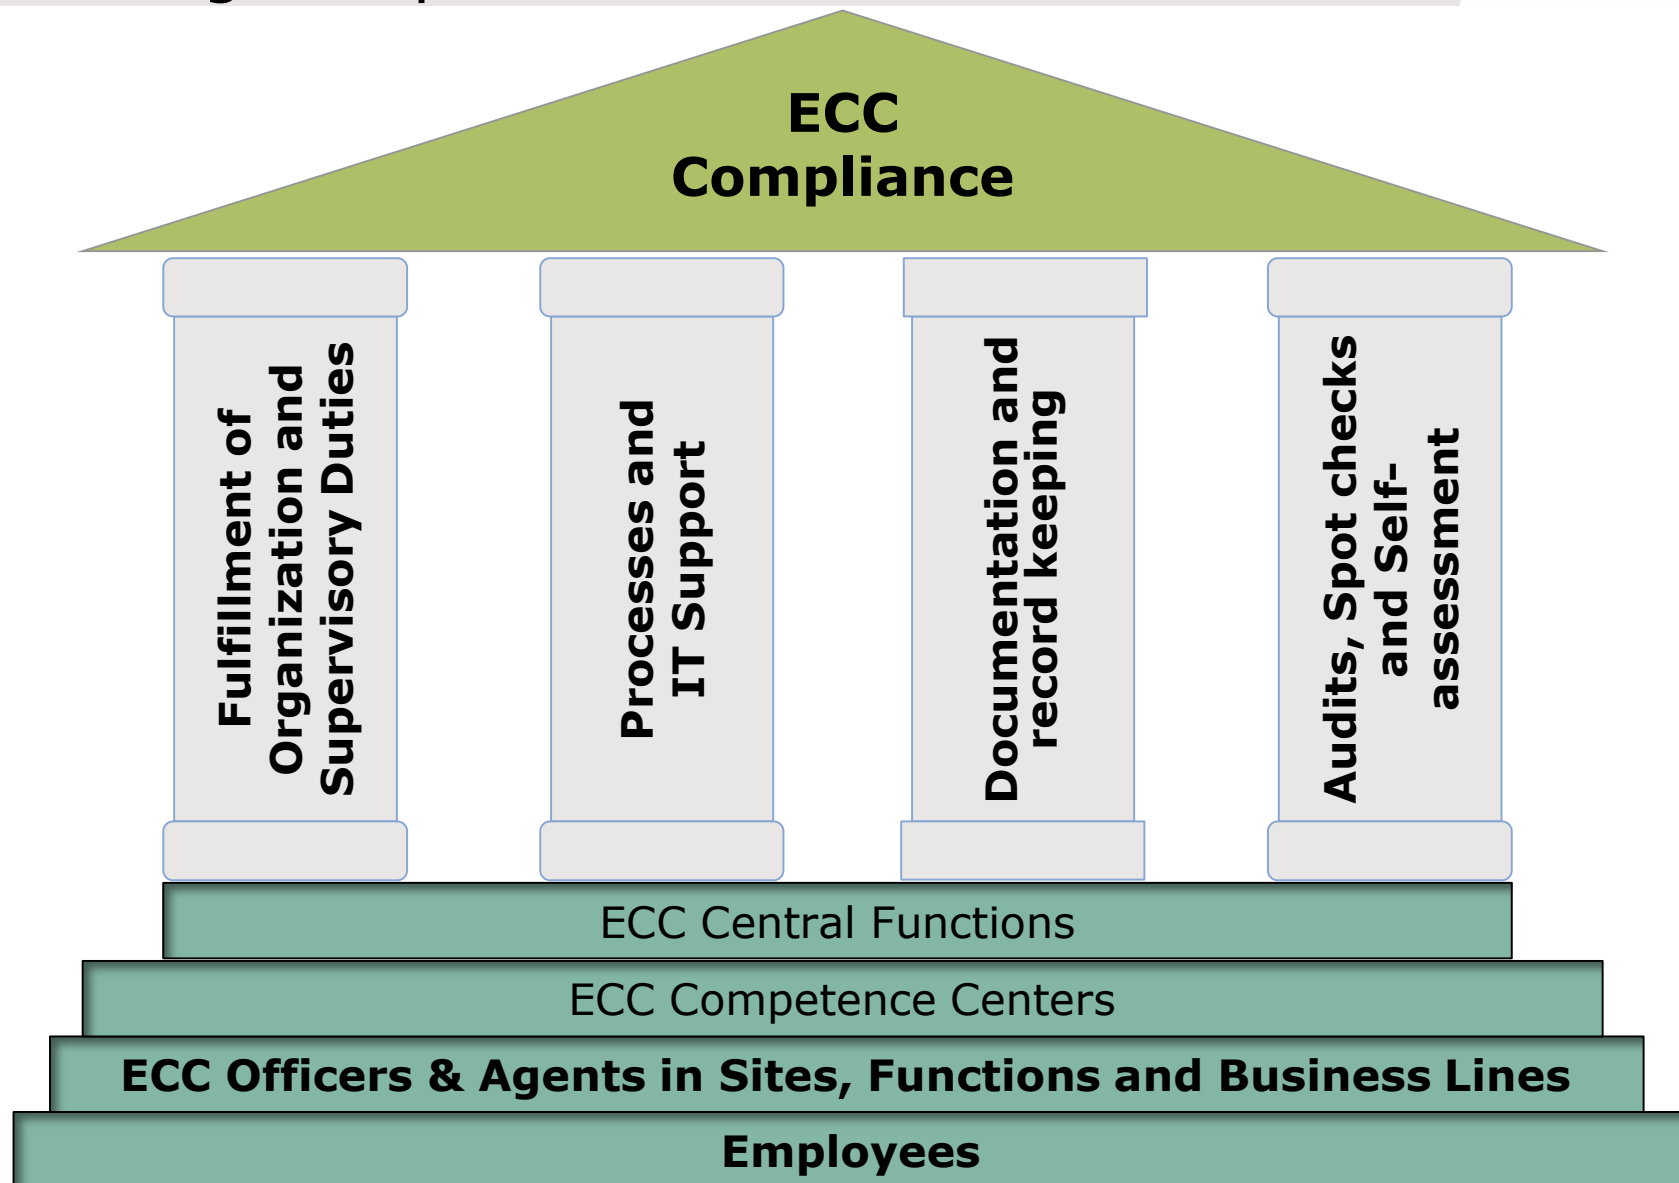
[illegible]

ECC Compliance

Fulfillment of Organization and Supervisory Duties

Processes and IT Support

Documentation and record keeping

Audits, Spot checks and Self-assessment

ECC Central Functions

ECC Competence Centers

ECC Officers & Agents in Sites, Functions and Business Lines

Employees